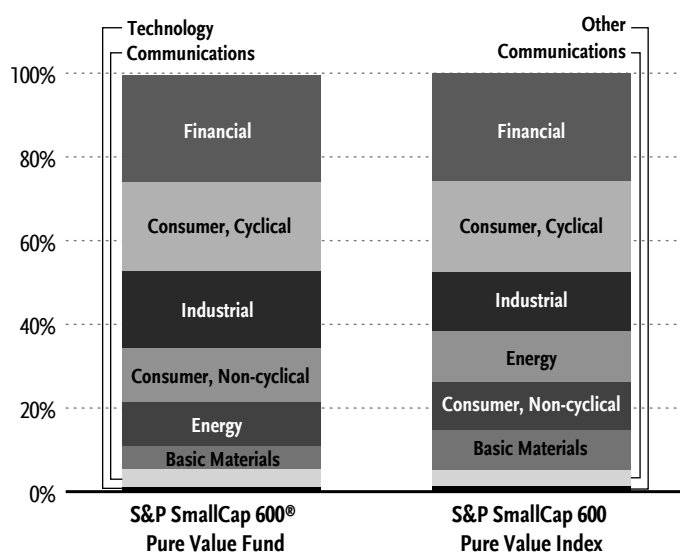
Technology
Communications

Other
Communications

100%
80%
60%
40%
20%
0%

Financial
Consumer, Cyclical
Industrial
Consumer, Non-cyclical
Energy
Basic Materials

Financial
Consumer, Cyclical
Industrial
Energy
Consumer, Non-cyclical
Basic Materials

S&P SmallCap 600®
Pure Value Fund

S&P SmallCap 600
Pure Value Index